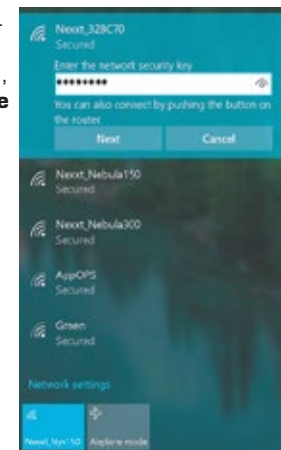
Nexxt_328C70
Secured

Enter the network security key

••••••••

You can also connect by pushing the button on the router.

Next

Cancel

Nexxt_Nebula150
Secured

Nexxt_Nebula300
Secured

AppOPS
Secured

Green
Secured

Network settings

Nexxt_Nyx150

Airplane mode